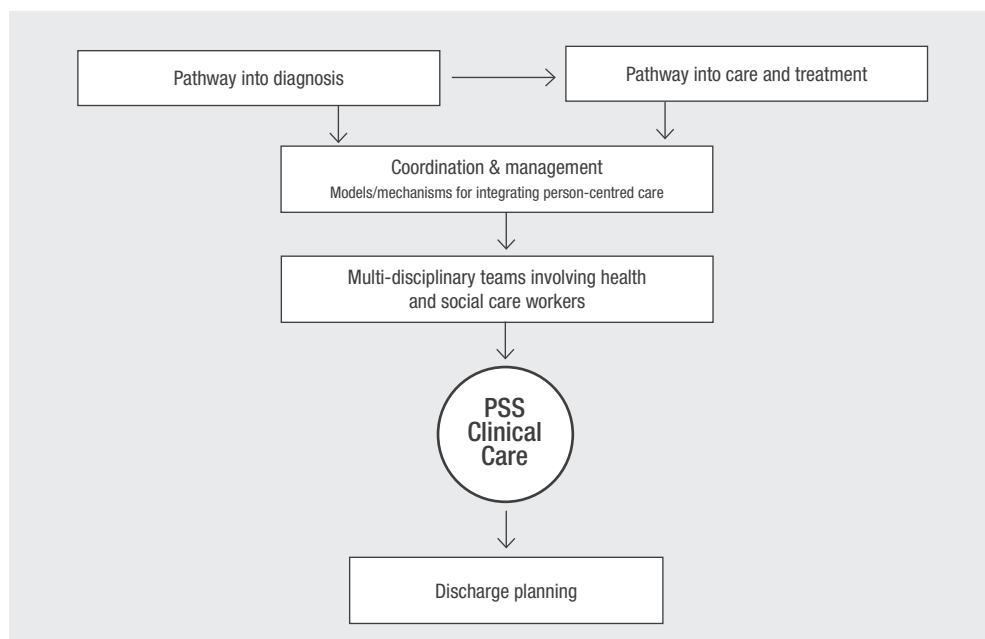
Pathway into diagnosis

Pathway into care and treatment

Coordination & management
Models/mechanisms for integrating person-centred care

Multi-disciplinary teams involving health and social care workers

PSS
Clinical
Care

Discharge planning